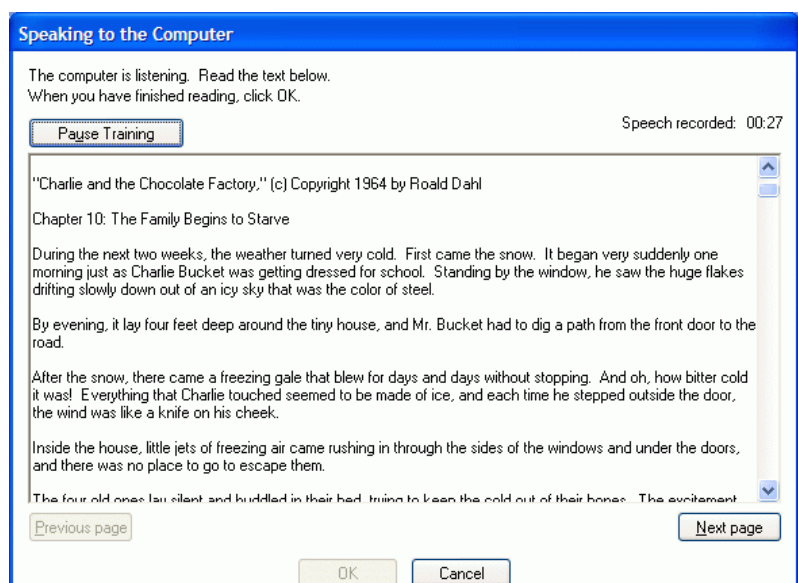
Speaking to the Computer

The computer is listening. Read the text below.
When you have finished reading, click OK.

Pause Training

Speech recorded: 00:27

"Charlie and the Chocolate Factory," (c) Copyright 1964 by Roald Dahl

Chapter 10: The Family Begins to Starve

During the next two weeks, the weather turned very cold. First came the snow. It began very suddenly one morning just as Charlie Bucket was getting dressed for school. Standing by the window, he saw the huge flakes drifting slowly down out of an icy sky that was the color of steel.

By evening, it lay four feet deep around the tiny house, and Mr. Bucket had to dig a path from the front door to the road.

After the snow, there came a freezing gale that blew for days and days without stopping. And oh, how bitter cold it was! Everything that Charlie touched seemed to be made of ice, and each time he stepped outside the door, the wind was like a knife on his cheek.

Inside the house, little jets of freezing air came rushing in through the sides of the windows and under the doors, and there was no place to go to escape them.

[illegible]

Previous page

Next page

OK

Cancel